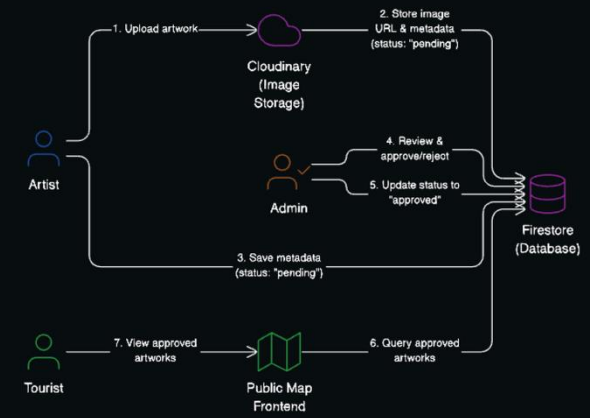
1. Upload artwork

2. Store image URL & metadata (status: "pending")

Cloudinary (Image Storage)

Artist

4. Review & approve/reject

5. Update status to "approved"

Admin

Firestore (Database)

3. Save metadata (status: "pending")

Tourist

7. View approved artworks

6. Query approved artworks

Public Map Frontend